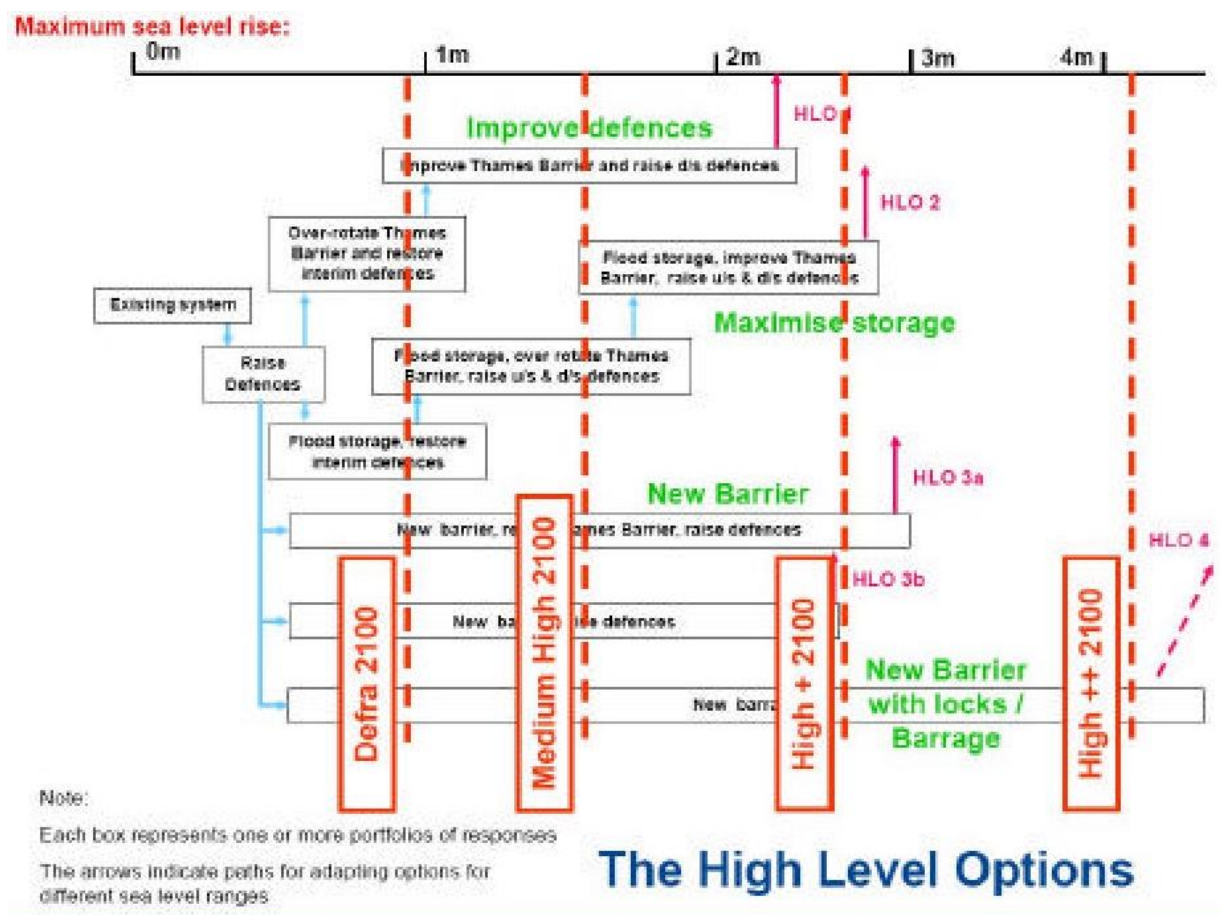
Maximum sea level rise:

0m

1m

2m

3m

4m

HLO 1

Improve defences

Improve Thames Barrier and raise d/s defences

HLO 2

Over-rotate Thames Barrier and restore interim defences

Flood storage, improve Thames Barrier, raise u/s & d/s defences

Existing system

Maximise storage

Raise Defences

Flood storage, over rotate Thames Barrier, raise u/s & d/s defences

Flood storage, restore interim defences

HLO 3a

New Barrier

New barrier, re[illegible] Thames Barrier, raise defences

HLO 3b

HLO 4

New ba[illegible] raise defences

New barra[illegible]

New Barrier with locks / Barrage

Defra 2100

Medium High 2100

High + 2100

High ++ 2100

Note:

Each box represents one or more portfolios of responses

The arrows indicate paths for adapting options for different sea level ranges

The High Level Options